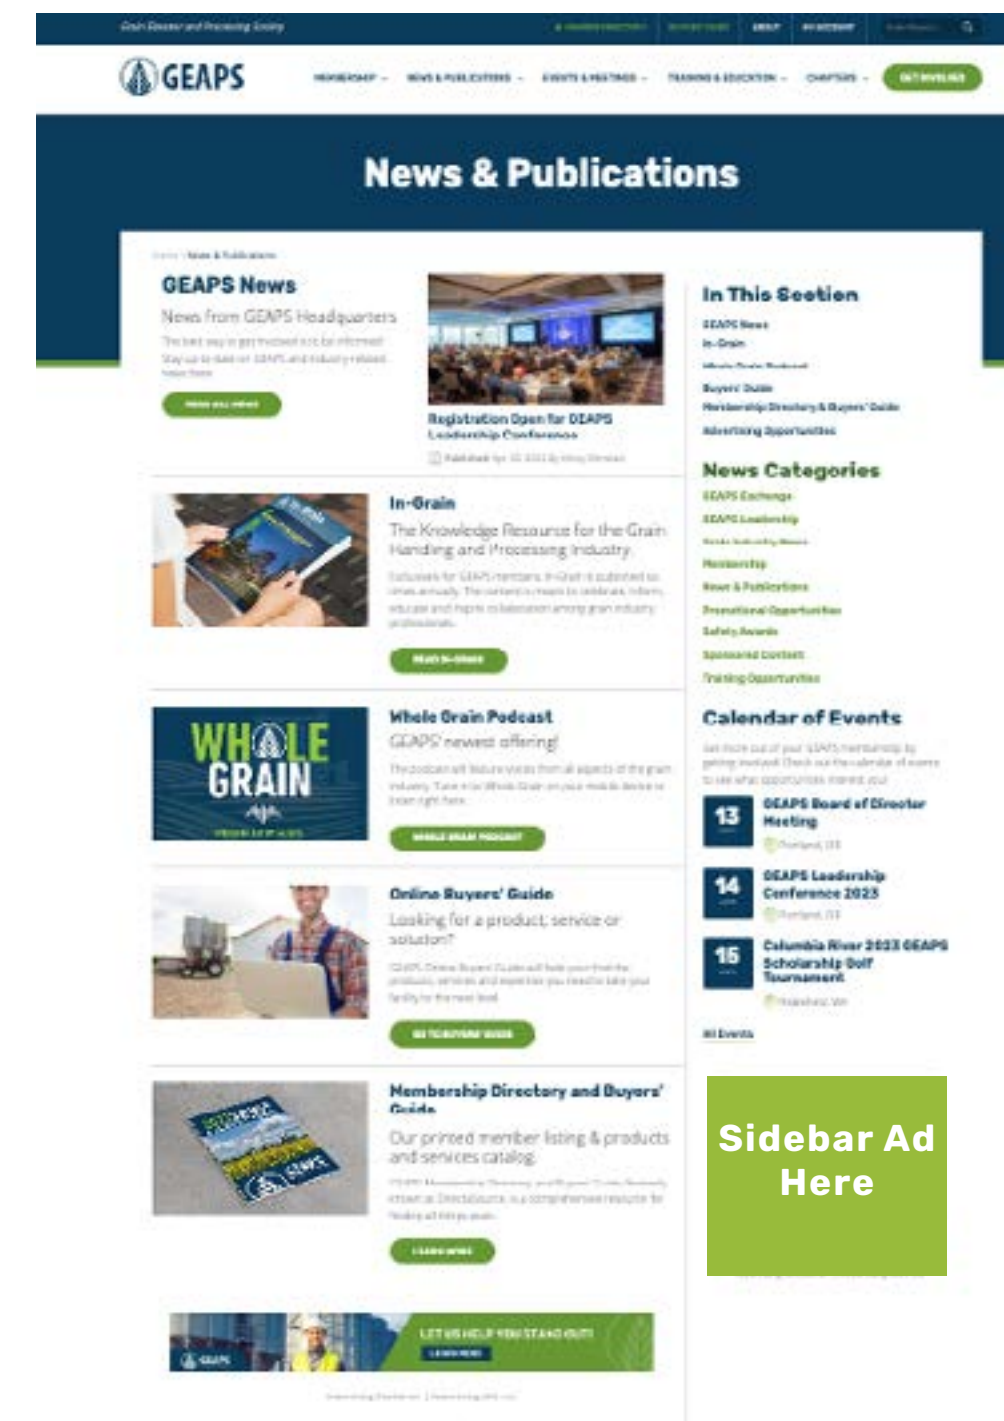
Grain Elevator and Processing Society

GEAPS

News & Publications

Home / News & Publications

GEAPS News

News from GEAPS Headquarters

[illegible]

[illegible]

Registration Open for GEAPS Leadership Conference

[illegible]

In This Section

GEAPS News
In-Grain
Whole Grain Podcast
Buyers' Guide
Membership Directory & Buyers' Guide
Advertising Opportunities

News Categories

GEAPS Exchange
GEAPS Leadership
Grain Industry News
Membership
News & Publications
Promotional Opportunities
Safety Awards
Sponsored Content
Training Opportunities

In-Grain

The Knowledge Resource for the Grain Handling and Processing Industry

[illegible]

READ IN-GRAIN

WHOLE GRAIN

Whole Grain Podcast

GEAPS' newest offering!

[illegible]

WHOLE GRAIN PODCAST

Calendar of Events

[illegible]

13 GEAPS Board of Director Meeting

14 GEAPS Leadership Conference 2023

15 Columbia River 2023 GEAPS Scholarship Golf Tournament

All Events

Online Buyers' Guide

Looking for a product, service or solution?

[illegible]

GO TO BUYERS' GUIDE

Membership Directory and Buyers' Guide

Our printed member listing & products and services catalog

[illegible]

LEARN MORE

Sidebar Ad Here

LET US HELP YOU STAND OUT!

LEARN MORE